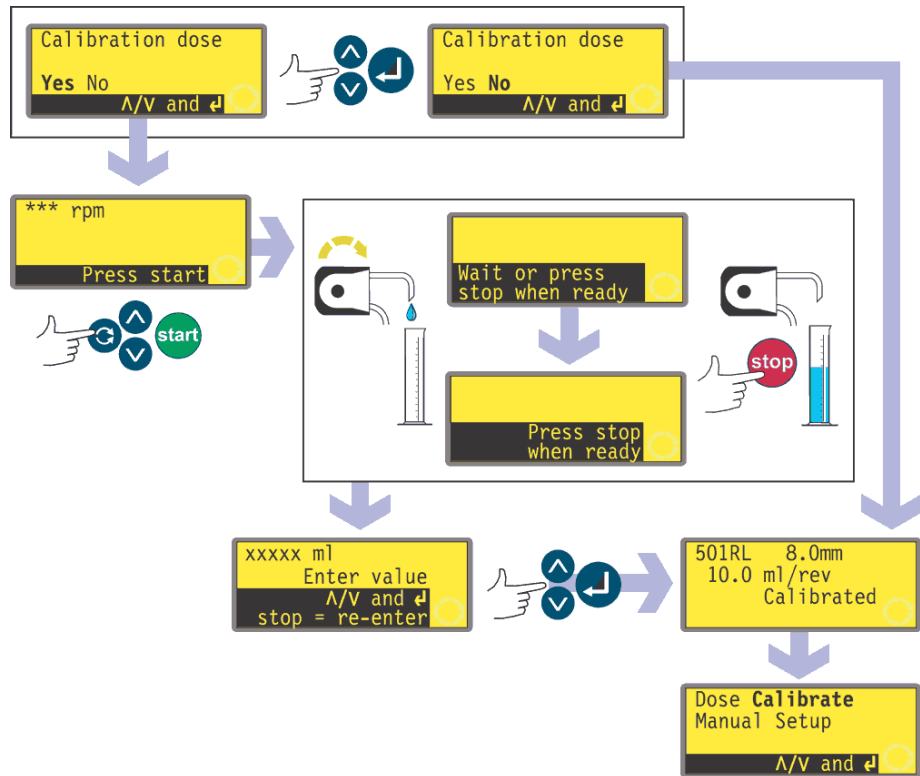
Calibration dose

Yes No
Λ/V and ↵

Calibration dose

Yes No
Λ/V and ↵

*** rpm

Press start

start

Wait or press
stop when ready

Press stop
when ready

stop

xxxxx ml
Enter value
Λ/V and ↵
stop = re-enter

501RL 8.0mm
10.0 ml/rev
Calibrated

Dose Calibrate
Manual Setup
Λ/V and ↵